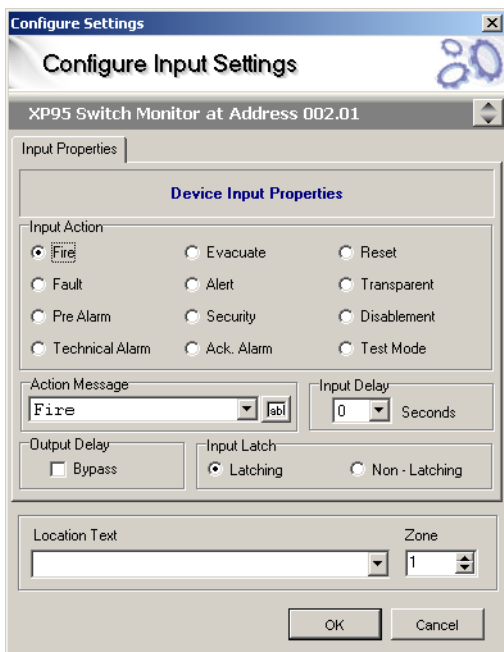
Configure Settings

Configure Input Settings

XP95 Switch Monitor at Address 002.01

Input Properties

Device Input Properties

Input Action

Fire

Evacuate

Reset

Fault

Alert

Transparent

Pre Alarm

Security

Disablement

Technical Alarm

Ack. Alarm

Test Mode

Action Message

Fire

abl

Input Delay

0

Seconds

Output Delay

Bypass

Input Latch

Latching

Non - Latching

Location Text

Zone

1

OK

Cancel